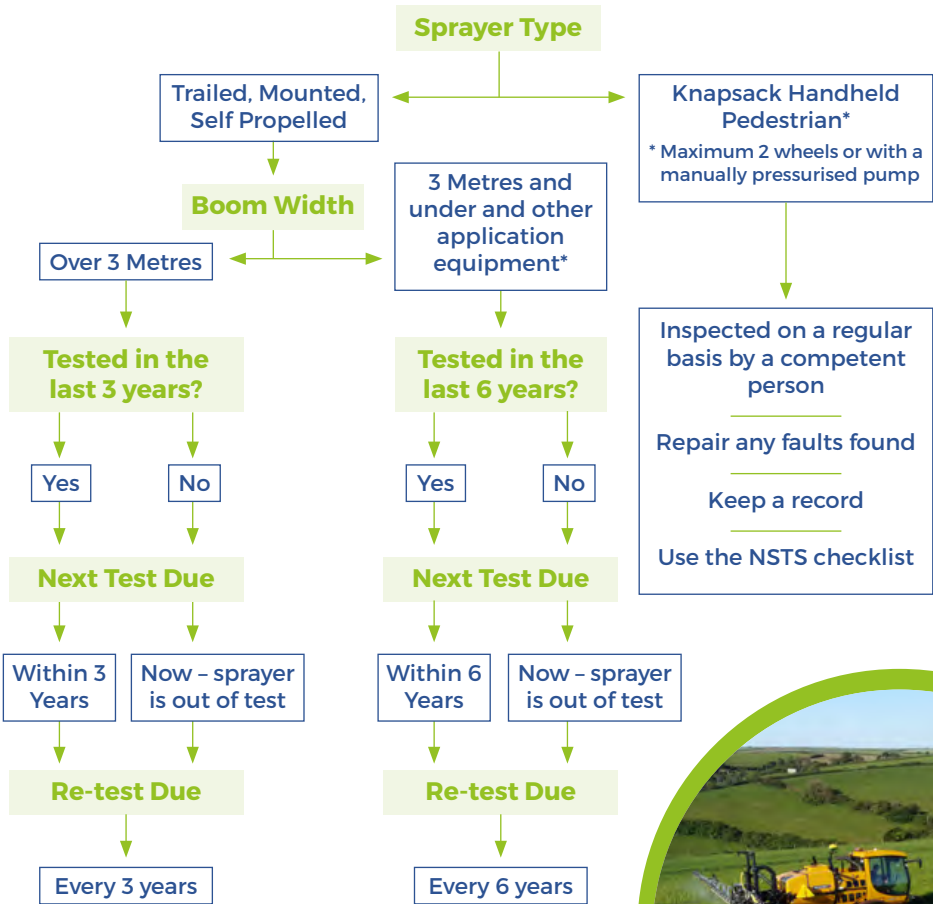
Sprayer Type

Trailed, Mounted, Self Propelled

Knapsack Handheld Pedestrian*

* Maximum 2 wheels or with a manually pressurised pump

Boom Width

Over 3 Metres

3 Metres and under and other application equipment*

Tested in the last 3 years?

Yes

No

Next Test Due

Within 3 Years

Now – sprayer is out of test

Re-test Due

Every 3 years

Tested in the last 6 years?

Yes

No

Next Test Due

Within 6 Years

Now – sprayer is out of test

Re-test Due

Every 6 years

Inspected on a regular basis by a competent person

Repair any faults found

Keep a record

Use the NSTS checklist